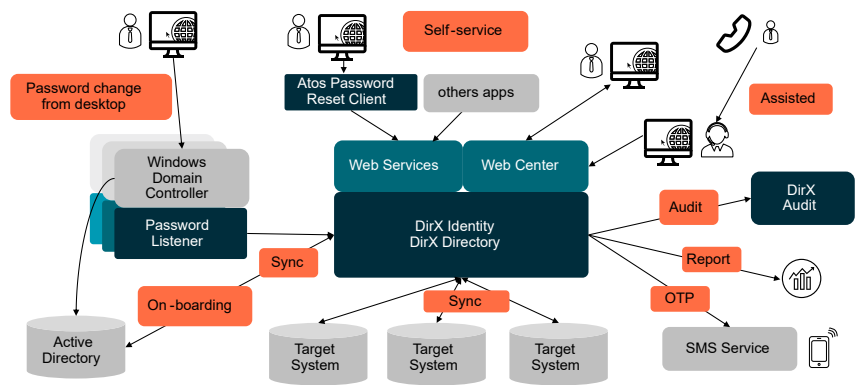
Self-service

Password change from desktop

Atos Password Reset Client

others apps

Assisted

Windows Domain Controller

Password Listener

Web Services

Web Center

DirX Identity
DirX Directory

Audit

DirX Audit

Sync

Report

On -boarding

Sync

OTP

Active Directory

Target System

Target System

Target System

SMS Service